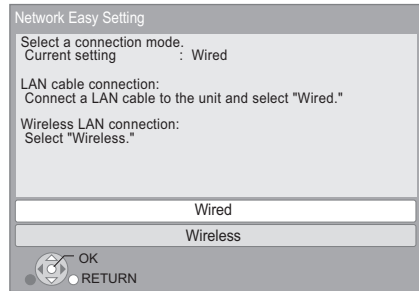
Network Easy Setting

Select a connection mode.
Current setting : Wired

LAN cable connection:
Connect a LAN cable to the unit and select "Wired."

Wireless LAN connection:
Select "Wireless."

Wired

Wireless

OK
RETURN